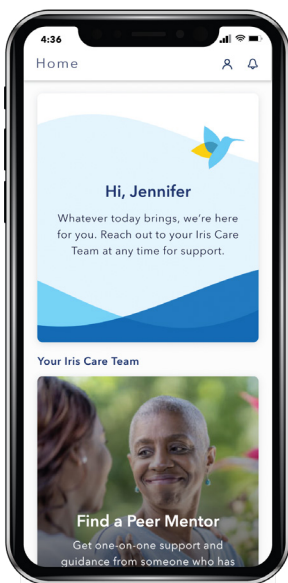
4:36

Home

Hi, Jennifer

Whatever today brings, we're here for you. Reach out to your Iris Care Team at any time for support.

Your Iris Care Team

Find a Peer Mentor

Get one-on-one support and guidance from someone who has